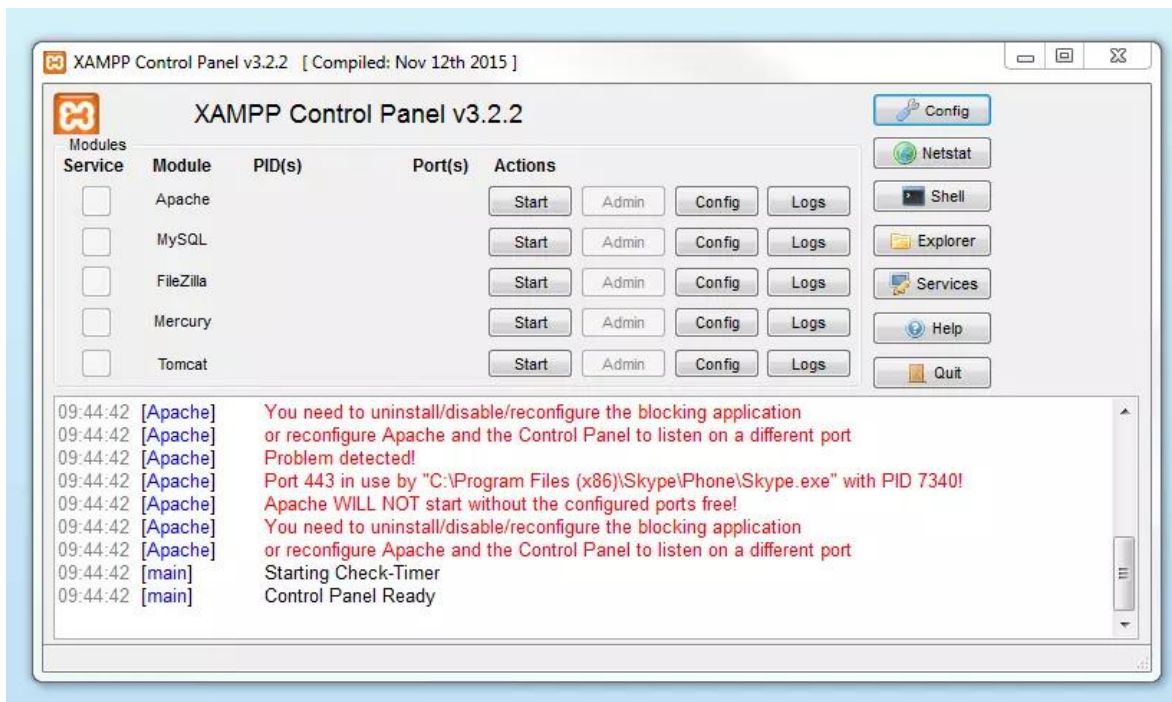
XAMPP Control Panel v3.2.2 [ Compiled: Nov 12th 2015 ]

XAMPP Control Panel v3.2.2

Config
Netstat
Shell
Explorer
Services
Help
Quit

Modules

| Service | Module | PID(s) | Port(s) | Actions | | | |
|---|---|---|---|---|---|---|---|
| | Apache | | | Start | Admin | Config | Logs |
| | MySQL | | | Start | Admin | Config | Logs |
| | FileZilla | | | Start | Admin | Config | Logs |
| | Mercury | | | Start | Admin | Config | Logs |
| | Tomcat | | | Start | Admin | Config | Logs |

09:44:42 [Apache] You need to uninstall/disable/reconfigure the blocking application
09:44:42 [Apache] or reconfigure Apache and the Control Panel to listen on a different port
09:44:42 [Apache] Problem detected!
09:44:42 [Apache] Port 443 in use by "C:\Program Files (x86)\Skype\Phone\Skype.exe" with PID 7340!
09:44:42 [Apache] Apache WILL NOT start without the configured ports free!
09:44:42 [Apache] You need to uninstall/disable/reconfigure the blocking application
09:44:42 [Apache] or reconfigure Apache and the Control Panel to listen on a different port
09:44:42 [main] Starting Check-Timer
09:44:42 [main] Control Panel Ready